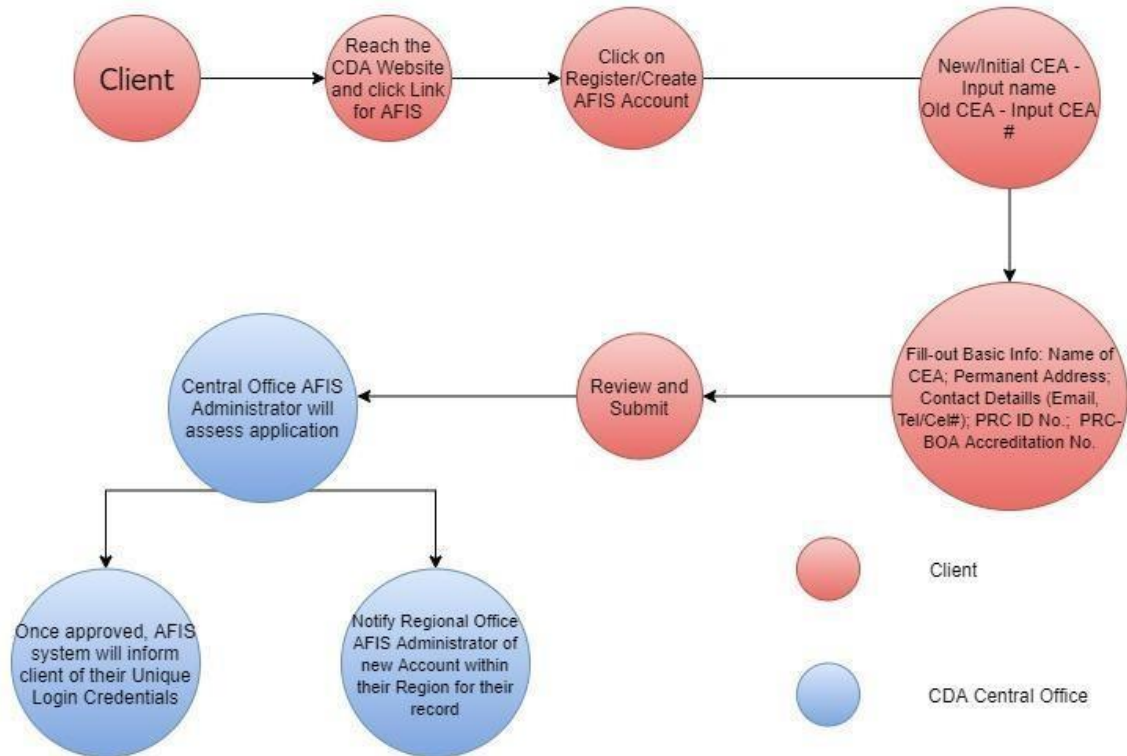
Client

Reach the CDA Website and click Link for AFIS

Click on Register/Create AFIS Account

New/Initial CEA - Input name
Old CEA - Input CEA #

Fill-out Basic Info: Name of CEA; Permanent Address; Contact Detaills (Email, Tel/Cel#); PRC ID No.; PRC-BOA Accreditation No.

Review and Submit

Central Office AFIS Administrator will assess application

Once approved, AFIS system will inform client of their Unique Login Credentials

Notify Regional Office AFIS Administrator of new Account within their Region for their record

Client

CDA Central Office